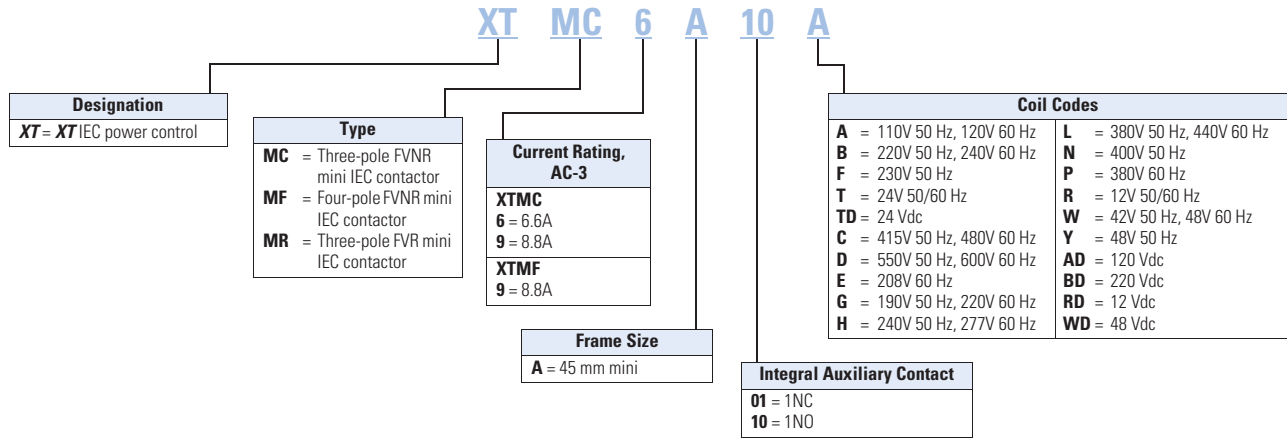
XT MC 6 A 10 A

| Designation |
|---|
| ***XT*** = ***XT*** IEC power control |

| Type |
|---|
| **MC** = Three-pole FVNR mini IEC contactor |
| **MF** = Four-pole FVNR mini IEC contactor |
| **MR** = Three-pole FVR mini IEC contactor |

| Current Rating, AC-3 |
|---|
| **XTMC** |
| **6** = 6.6A |
| **9** = 8.8A |
| **XTMF** |
| **9** = 8.8A |

| Frame Size |
|---|
| **A** = 45 mm mini |

| Integral Auxiliary Contact |
|---|
| **01** = 1NC |
| **10** = 1NO |

| Coil Codes | |
|---|---|
| **A** = 110V 50 Hz, 120V 60 Hz | **L** = 380V 50 Hz, 440V 60 Hz |
| **B** = 220V 50 Hz, 240V 60 Hz | **N** = 400V 50 Hz |
| **F** = 230V 50 Hz | **P** = 380V 60 Hz |
| **T** = 24V 50/60 Hz | **R** = 12V 50/60 Hz |
| **TD** = 24 Vdc | **W** = 42V 50 Hz, 48V 60 Hz |
| **C** = 415V 50 Hz, 480V 60 Hz | **Y** = 48V 50 Hz |
| **D** = 550V 50 Hz, 600V 60 Hz | **AD** = 120 Vdc |
| **E** = 208V 60 Hz | **BD** = 220 Vdc |
| **G** = 190V 50 Hz, 220V 60 Hz | **RD** = 12 Vdc |
| **H** = 240V 50 Hz, 277V 60 Hz | **WD** = 48 Vdc |